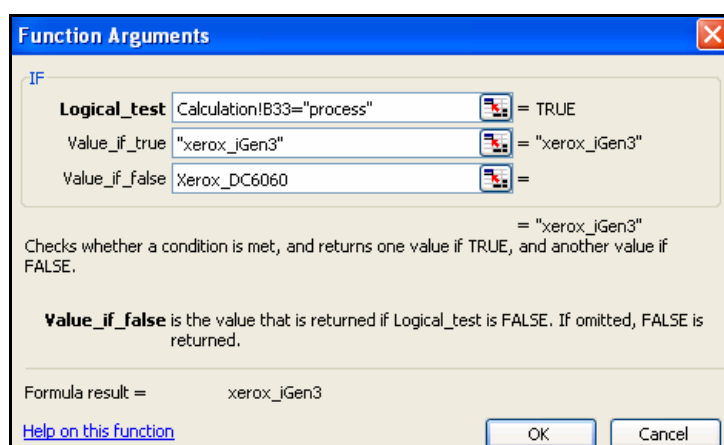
Function Arguments

IF

Logical_test Calculation!B33="process" = TRUE

Value_if_true "xerox_iGen3" = "xerox_iGen3"

Value_if_false Xerox_DC6060 =

= "xerox_iGen3"

Checks whether a condition is met, and returns one value if TRUE, and another value if FALSE.

Value_if_false is the value that is returned if Logical_test is FALSE. If omitted, FALSE is returned.

Formula result = xerox_iGen3

Help on this function

OK

Cancel